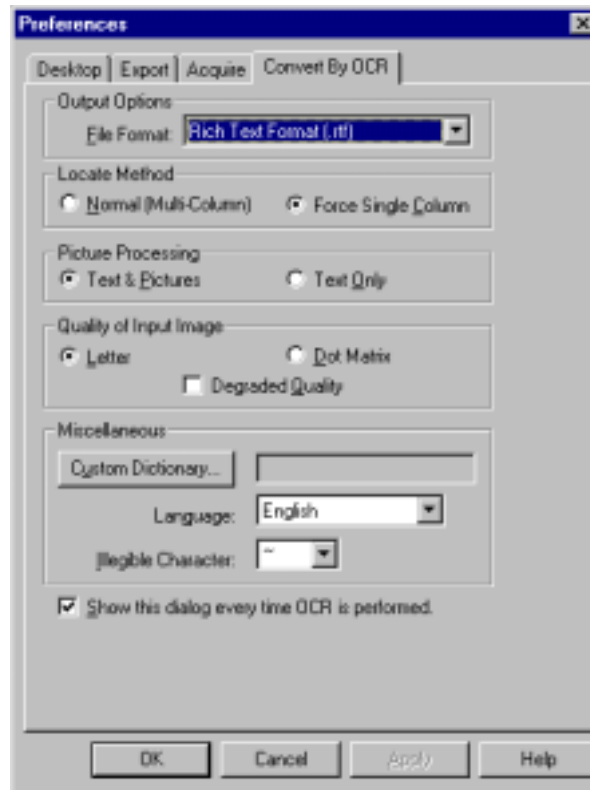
Preferences

Desktop | Export | Acquire | Convert By OCR

Output Options

File Format: Rich Text Format (.rtf)

Locate Method

Normal (Multi-Column)

Force Single Column

Picture Processing

Text & Pictures

Text Only

Quality of Input Image

Letter

Dot Matrix

Degraded Quality

Miscellaneous

Custom Dictionary...

Language: English

Illegible Character: ~

Show this dialog every time OCR is performed.

OK | Cancel | Apply | Help